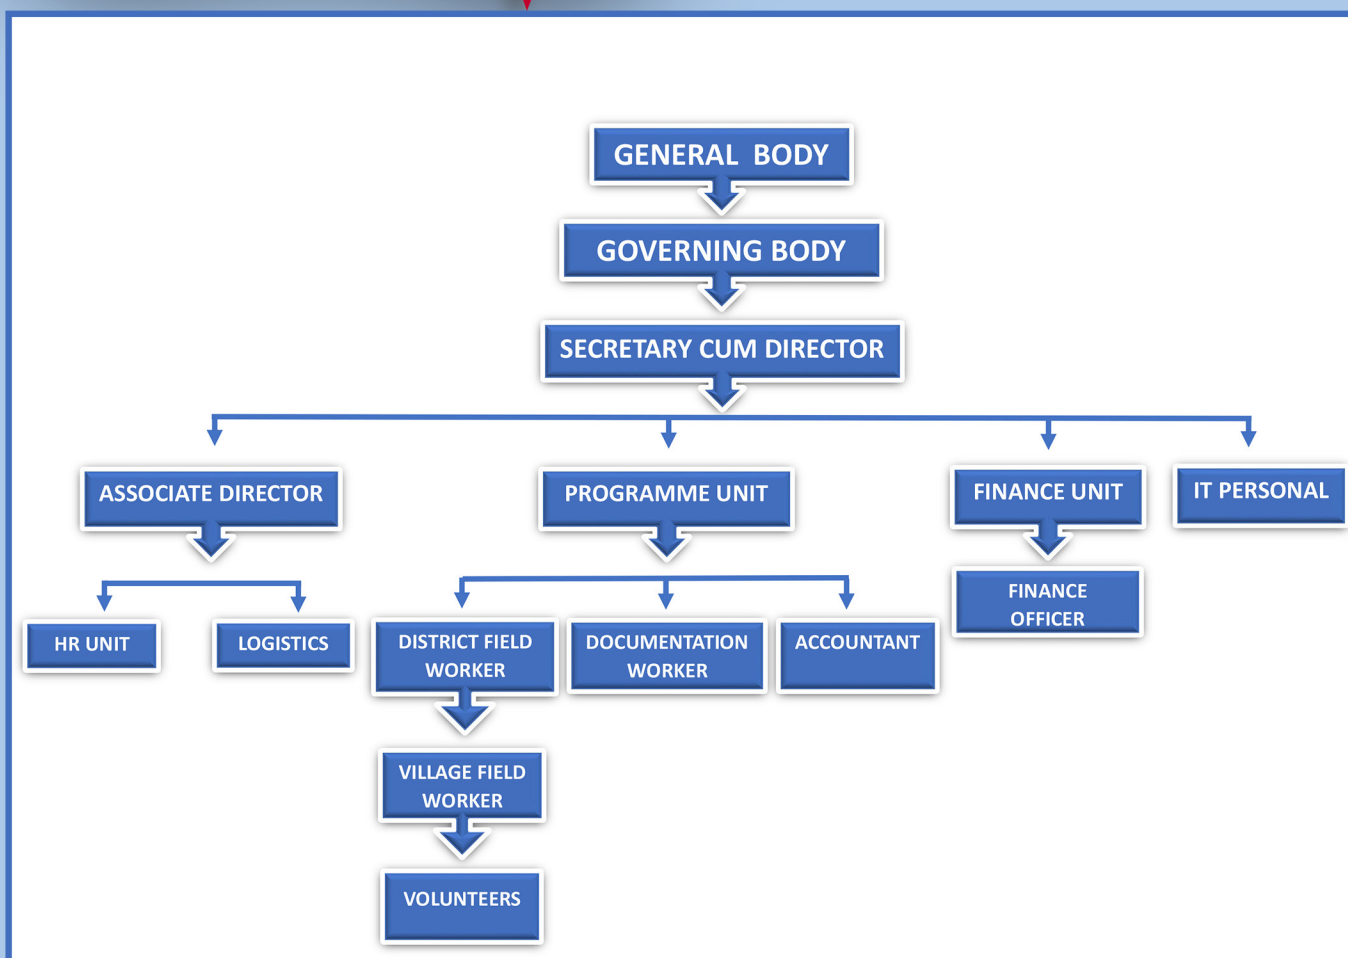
GENERAL BODY

GOVERNING BODY

SECRETARY CUM DIRECTOR

ASSOCIATE DIRECTOR

PROGRAMME UNIT

FINANCE UNIT

IT PERSONAL

HR UNIT

LOGISTICS

DISTRICT FIELD WORKER

DOCUMENTATION WORKER

ACCOUNTANT

FINANCE OFFICER

VILLAGE FIELD WORKER

VOLUNTEERS